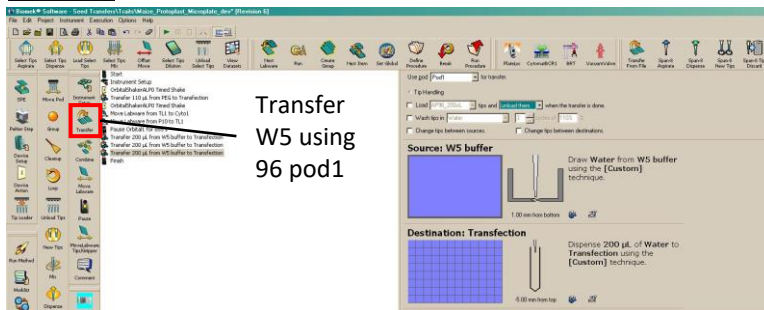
* Biomek® Software - Seed Transfer\Tools\Maize_Protoplast_Microplate_dev* [Revision 6]

File Edit Project Instrument Execution Options Help

Select Tips Aspirate | Select Tips Dispense | Load Select Tips | Select Tips Mix | Offset Move | Select Tips Dilution | Unload Select Tips | View Datasets | New Labware | Run | Create Group | New Item | Set Global | Define Procedure | Break | Run Procedure | Plasmax | CytomatBCR1 | BRT | VacuumValve | Transfer From File | Span-8 Aspirate | Span-8 Dispense | Span-8 New Tips | Span-8 Tip Discard

SPE | Move Pod | Instrument | Transfer | Pallet Dep | Group | Cleanup | Combine | Device Setup | Loop | Move Labware | Device Action | Pause | Tip Loader | Unload Tips | New Tips | Move Labware Tips Reorder | Run Method | Mix | Comment | Modular | Dispense

Start
Instrument Setup
OrbitalShakerALP0 Timed Shake
Transfer 110 µL from PEG to Transfection
OrbitalShakerALP0 Timed Shake
Move Labware from TL1 to Cyto1
Move Labware from P10 to TL1
Pause Orbital for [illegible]
Transfer 200 µL from W5 buffer to Transfection
Transfer 200 µL from W5 buffer to Transfection
Transfer 200 µL from W5 buffer to Transfection
Finish

Transfer W5 using 96 pod1

Use pod Pod1 for transfer.

Tip Handling

Load AP96_200uL tips and Unload them when the transfer is done.

Wash tips in Water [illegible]

Change tips between sources. Change tips between destinations.

Source: W5 buffer

Draw Water from W5 buffer using the [Custom] technique.

1.00 mm from bottom

Destination: Transfection

Dispense 200 µL of Water to Transfection using the [Custom] technique.

5.00 mm from top